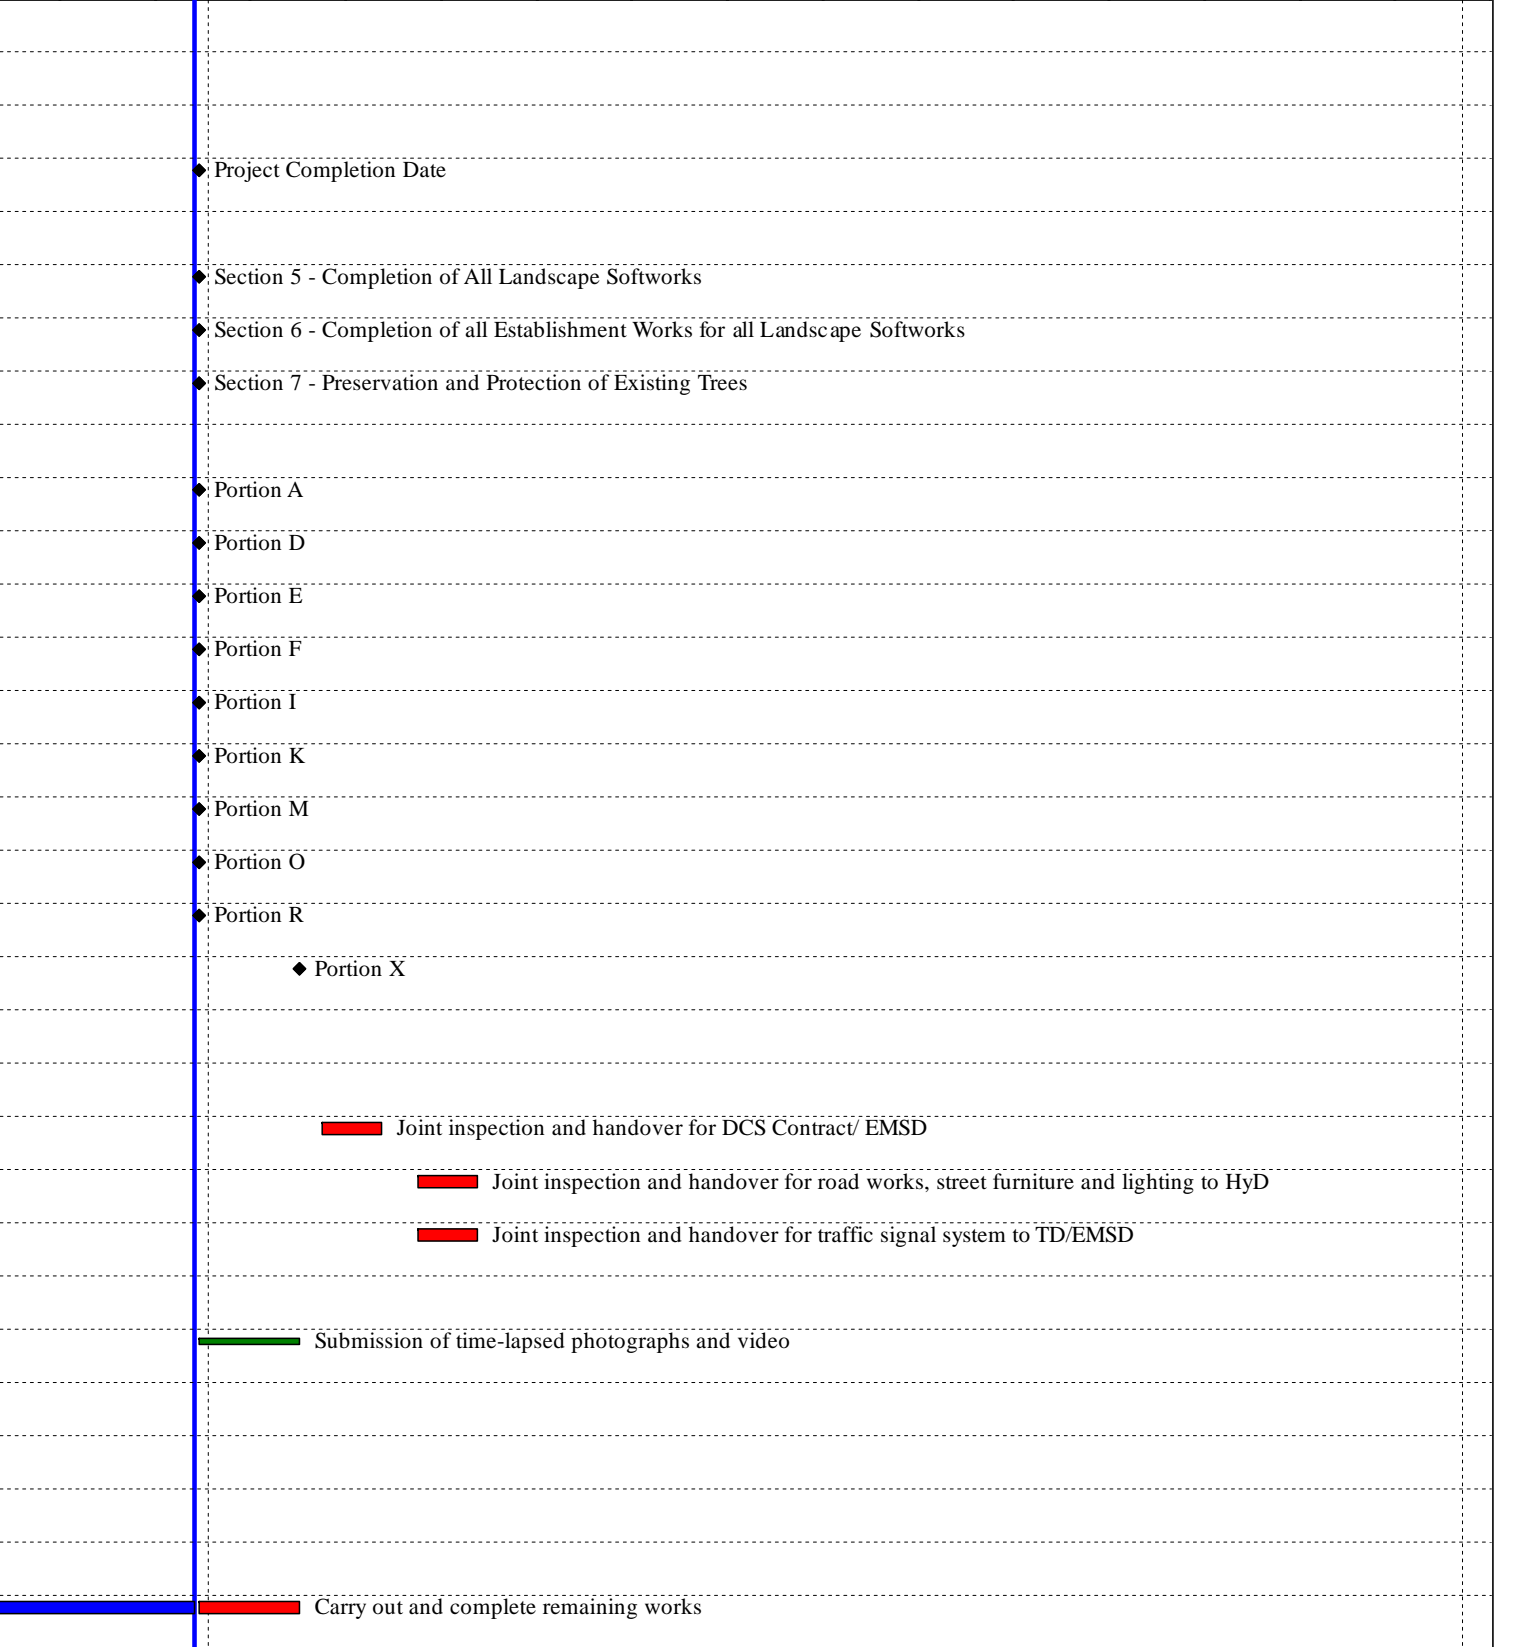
Project Completion Date

Section 5 - Completion of All Landscape Softworks

Section 6 - Completion of all Establishment Works for all Landscape Softworks

Section 7 - Preservation and Protection of Existing Trees

Portion A

Portion D

Portion E

Portion F

Portion I

Portion K

Portion M

Portion O

Portion R

Portion X

Joint inspection and handover for DCS Contract/ EMSD

Joint inspection and handover for road works, street furniture and lighting to HyD

Joint inspection and handover for traffic signal system to TD/EMSD

Submission of time-lapsed photographs and video

Carry out and complete remaining works